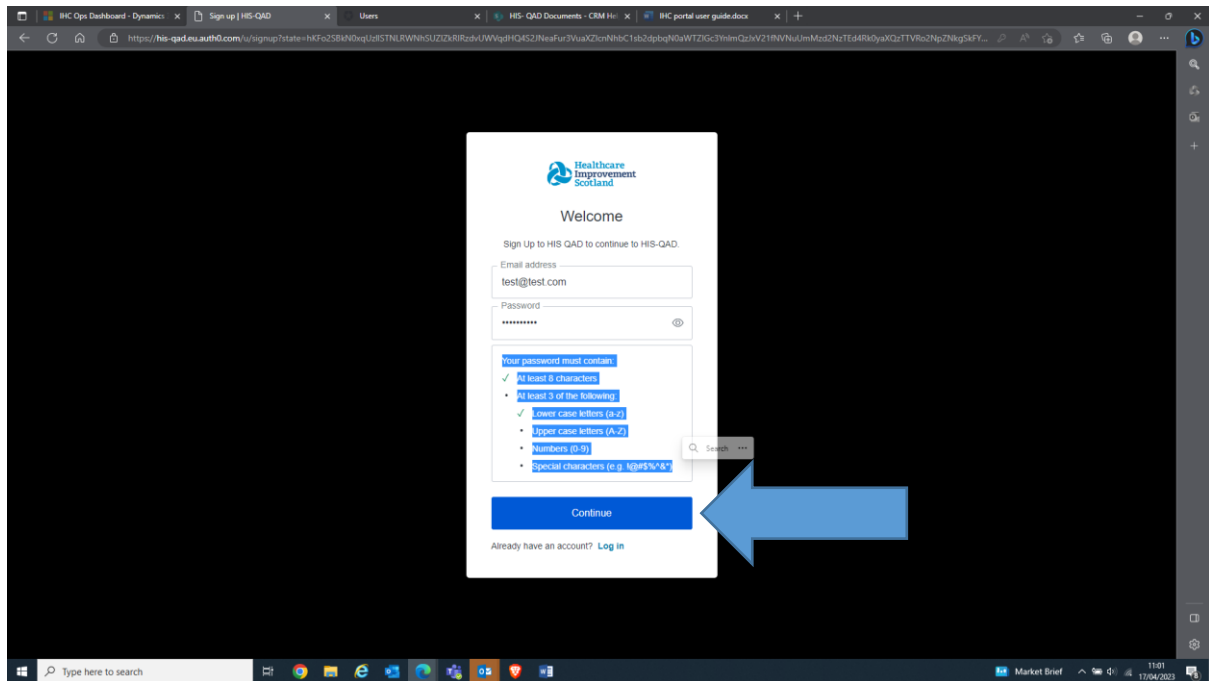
IHC Ops Dashboard - Dynamics ×
Sign up | HIS-QAD ×
Users ×
HIS- QAD Documents - CRM He ×
IHC portal user guide.docx ×
+

https://his-qad.eu.auth0.com/u/signup?state=hKFo2SBkN0xqUzlISTNLRWNhSUZlZkRIRzdvUWVqdHQ4S2JNeaFur3VuaXZlcnNhbC1sb2dpbqN0aWTZIGc3YnlmQzJxV21fNVNuUmMzd2NzTEd4Rk0yaXQzTTVRo2NpZNkgSkFY...

Healthcare Improvement Scotland

Welcome

Sign Up to HIS QAD to continue to HIS-QAD.

Email address
test@test.com

Password
••••••••••

Your password must contain:
✓ At least 8 characters
• At least 3 of the following:
✓ Lower case letters (a-z)
• Upper case letters (A-Z)
• Numbers (0-9)
• Special characters (e.g. !@#$%^&*)

Search ···

Continue

Already have an account? Log in

Type here to search
Market Brief
11:01
17/04/2023